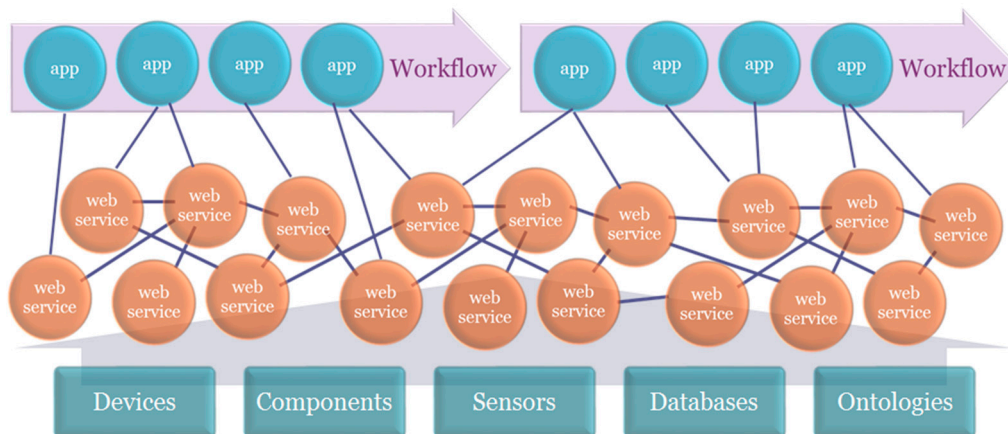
app app app app Workflow

app app app app Workflow

web service web service web service web service web service web service web service web service web service

web service web service web service web service web service web service web service web service web service web service

Devices Components Sensors Databases Ontologies